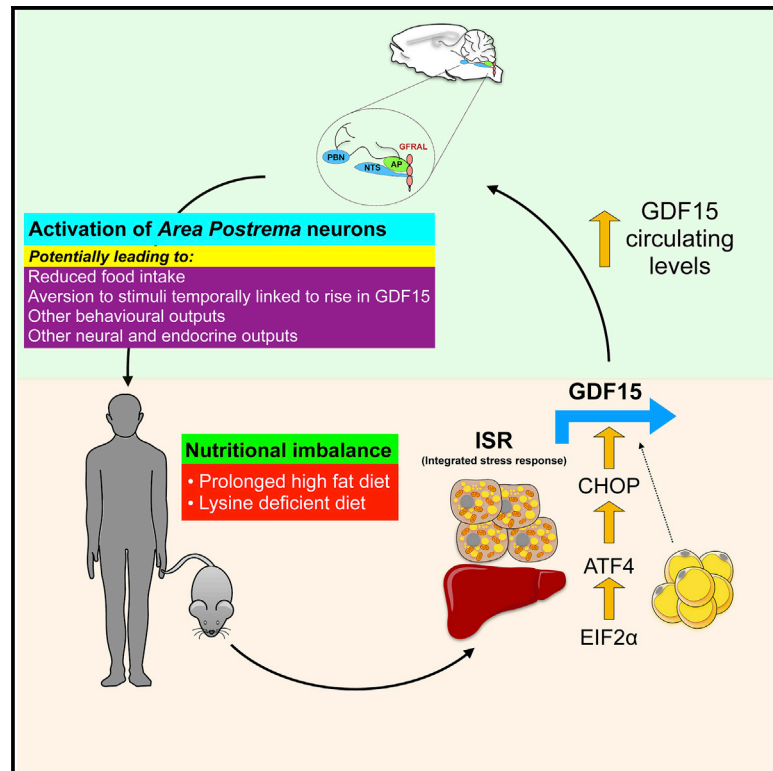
GFRAL
PBN
NTS
AP

Activation of *Area Postrema* neurons
*Potentially leading to:*
Reduced food intake
Aversion to stimuli temporally linked to rise in GDF15
Other behavioural outputs
Other neural and endocrine outputs

GDF15 circulating levels

GDF15

ISR
(Integrated stress response)

CHOP
ATF4
EIF2α

Nutritional imbalance
• Prolonged high fat diet
• Lysine deficient diet